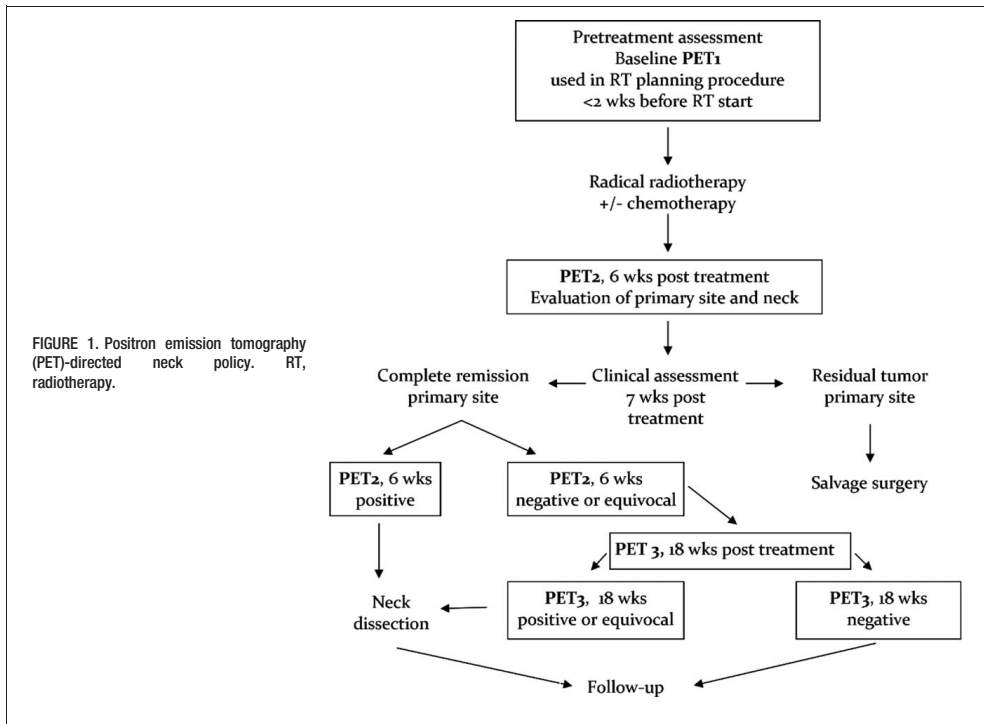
FIGURE 1. Positron emission tomography (PET)-directed neck policy. RT, radiotherapy.

Pretreatment assessment
Baseline PET1
used in RT planning procedure
<2 wks before RT start

Radical radiotherapy
+/- chemotherapy

PET2, 6 wks post treatment
Evaluation of primary site and neck

Complete remission primary site

Clinical assessment 7 wks post treatment

Residual tumor primary site

PET2, 6 wks positive

PET2, 6 wks negative or equivocal

Salvage surgery

PET 3, 18 wks post treatment

Neck dissection

PET3, 18 wks positive or equivocal

PET3, 18 wks negative

Follow-up